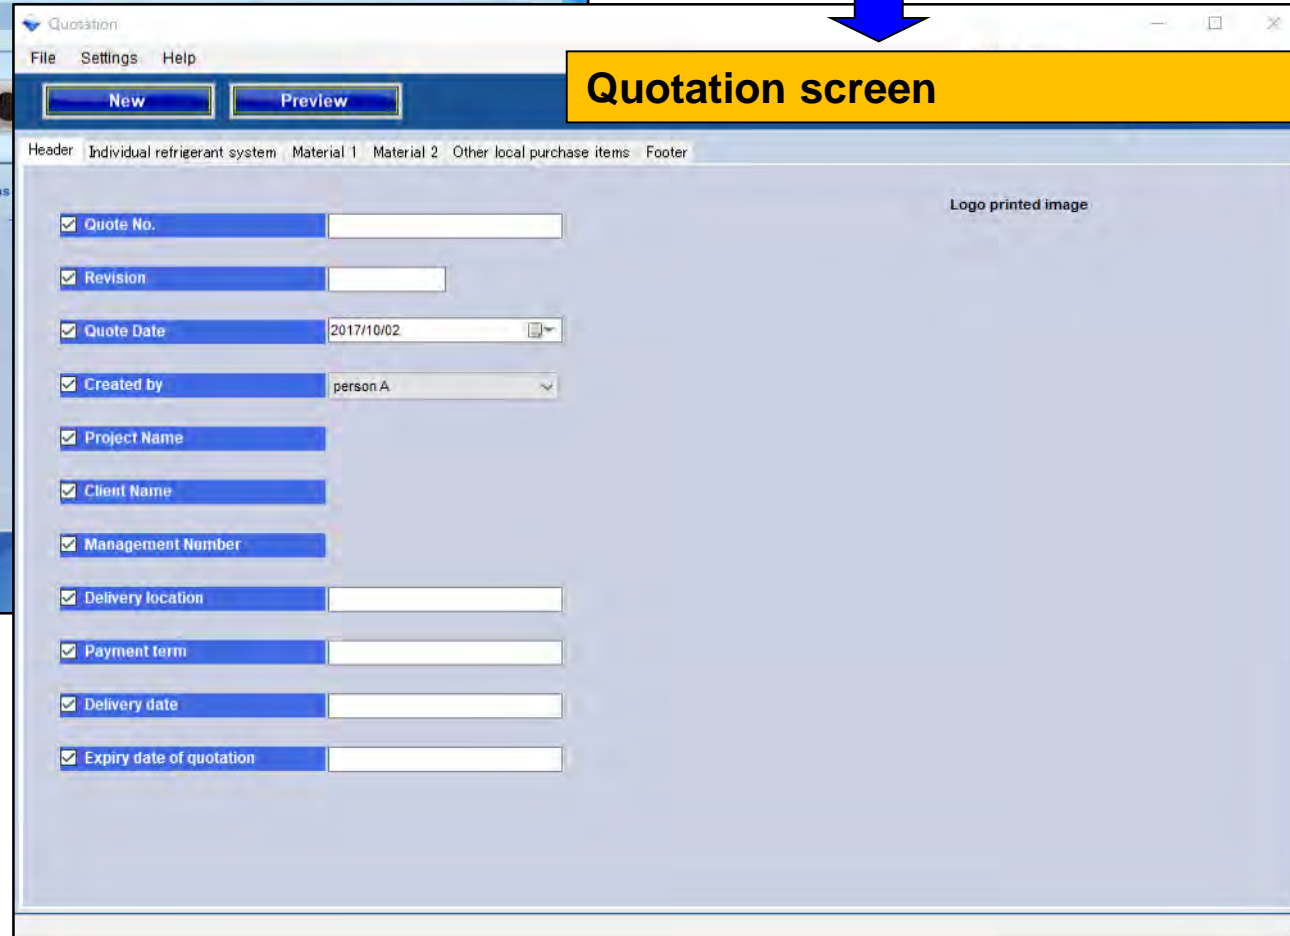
Quotation

File Settings Help

New Preview

Quotation screen

Header Individual refrigerant system Material 1 Material 2 Other local purchase items Footer

Logo printed image

Quote No.

Revision

Quote Date 2017/10/02

Created by person A

Project Name

Client Name

Management Number

Delivery location

Payment term

Delivery date

Expiry date of quotation